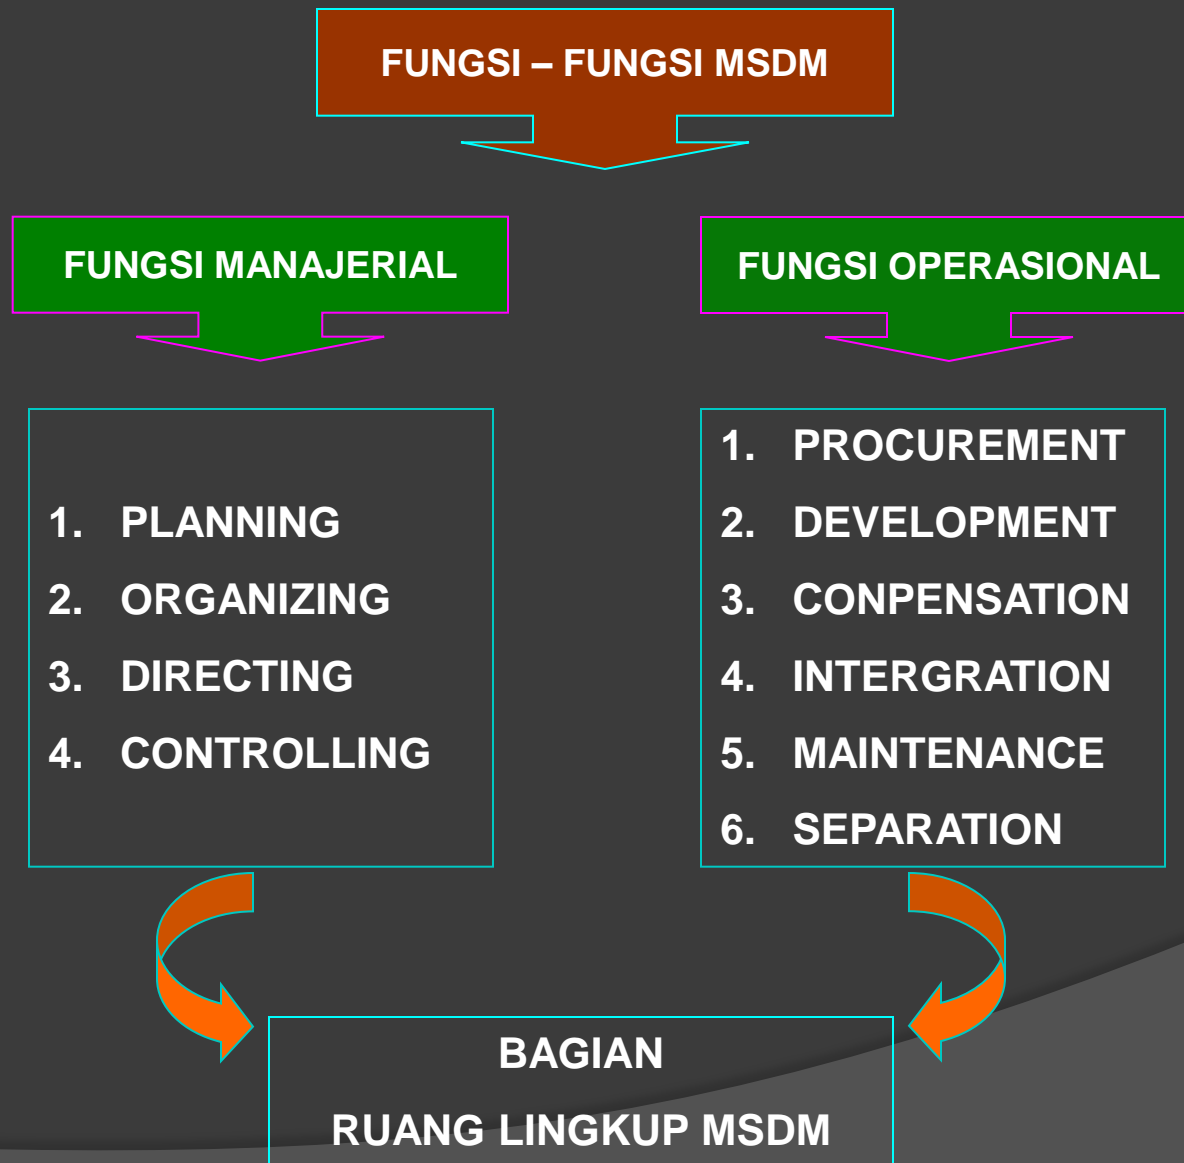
FUNGSI – FUNGSI MSDM

FUNGSI MANAJERIAL

FUNGSI OPERASIONAL

1. PLANNING
2. ORGANIZING
3. DIRECTING
4. CONTROLLING

1. PROCUREMENT
2. DEVELOPMENT
3. CONPENSATION
4. INTERGRATION
5. MAINTENANCE
6. SEPARATION

BAGIAN
RUANG LINGKUP MSDM